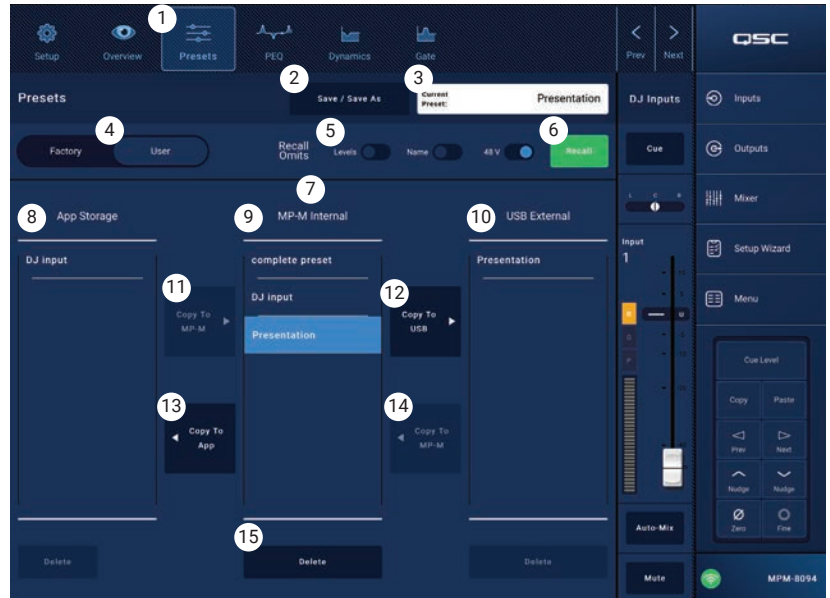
Setup Overview 1 Presets PEQ Dynamics Gate Prev Next QSC

Presets 2 Save / Save As 3 Current Preset: Presentation DJ Inputs Inputs

4 Factory User 5 Recall Omits Levels Name 48 V 6 Recall Cue Outputs

7

8 App Storage 9 MP-M Internal 10 USB External Mixer

DJ input complete preset Presentation Setup Wizard

11 Copy To MP-M DJ input 12 Copy To USB Input 1 Menu

Presentation

Cue Level

13 Copy To App 14 Copy To MP-M Copy Paste

Prev Next

Nudge Nudge

Zero Fine

Auto-Mix

15

Delete Delete Delete Mute MPM-8094